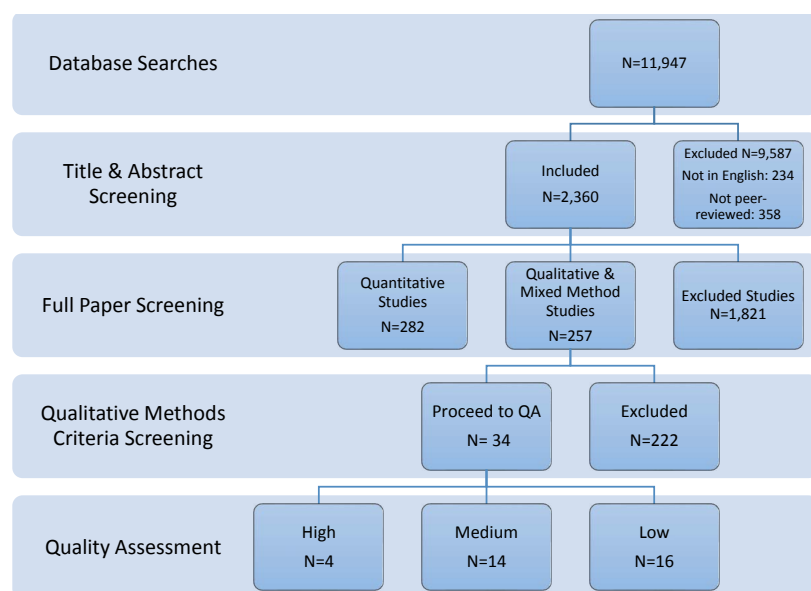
Database Searches

N=11,947

Title & Abstract Screening

Included
N=2,360

Excluded N=9,587
Not in English: 234
Not peer-reviewed: 358

Full Paper Screening

Quantitative Studies
N=282

Qualitative & Mixed Method Studies
N=257

Excluded Studies
N=1,821

Qualitative Methods Criteria Screening

Proceed to QA
N= 34

Excluded
N=222

Quality Assessment

High
N=4

Medium
N=14

Low
N=16